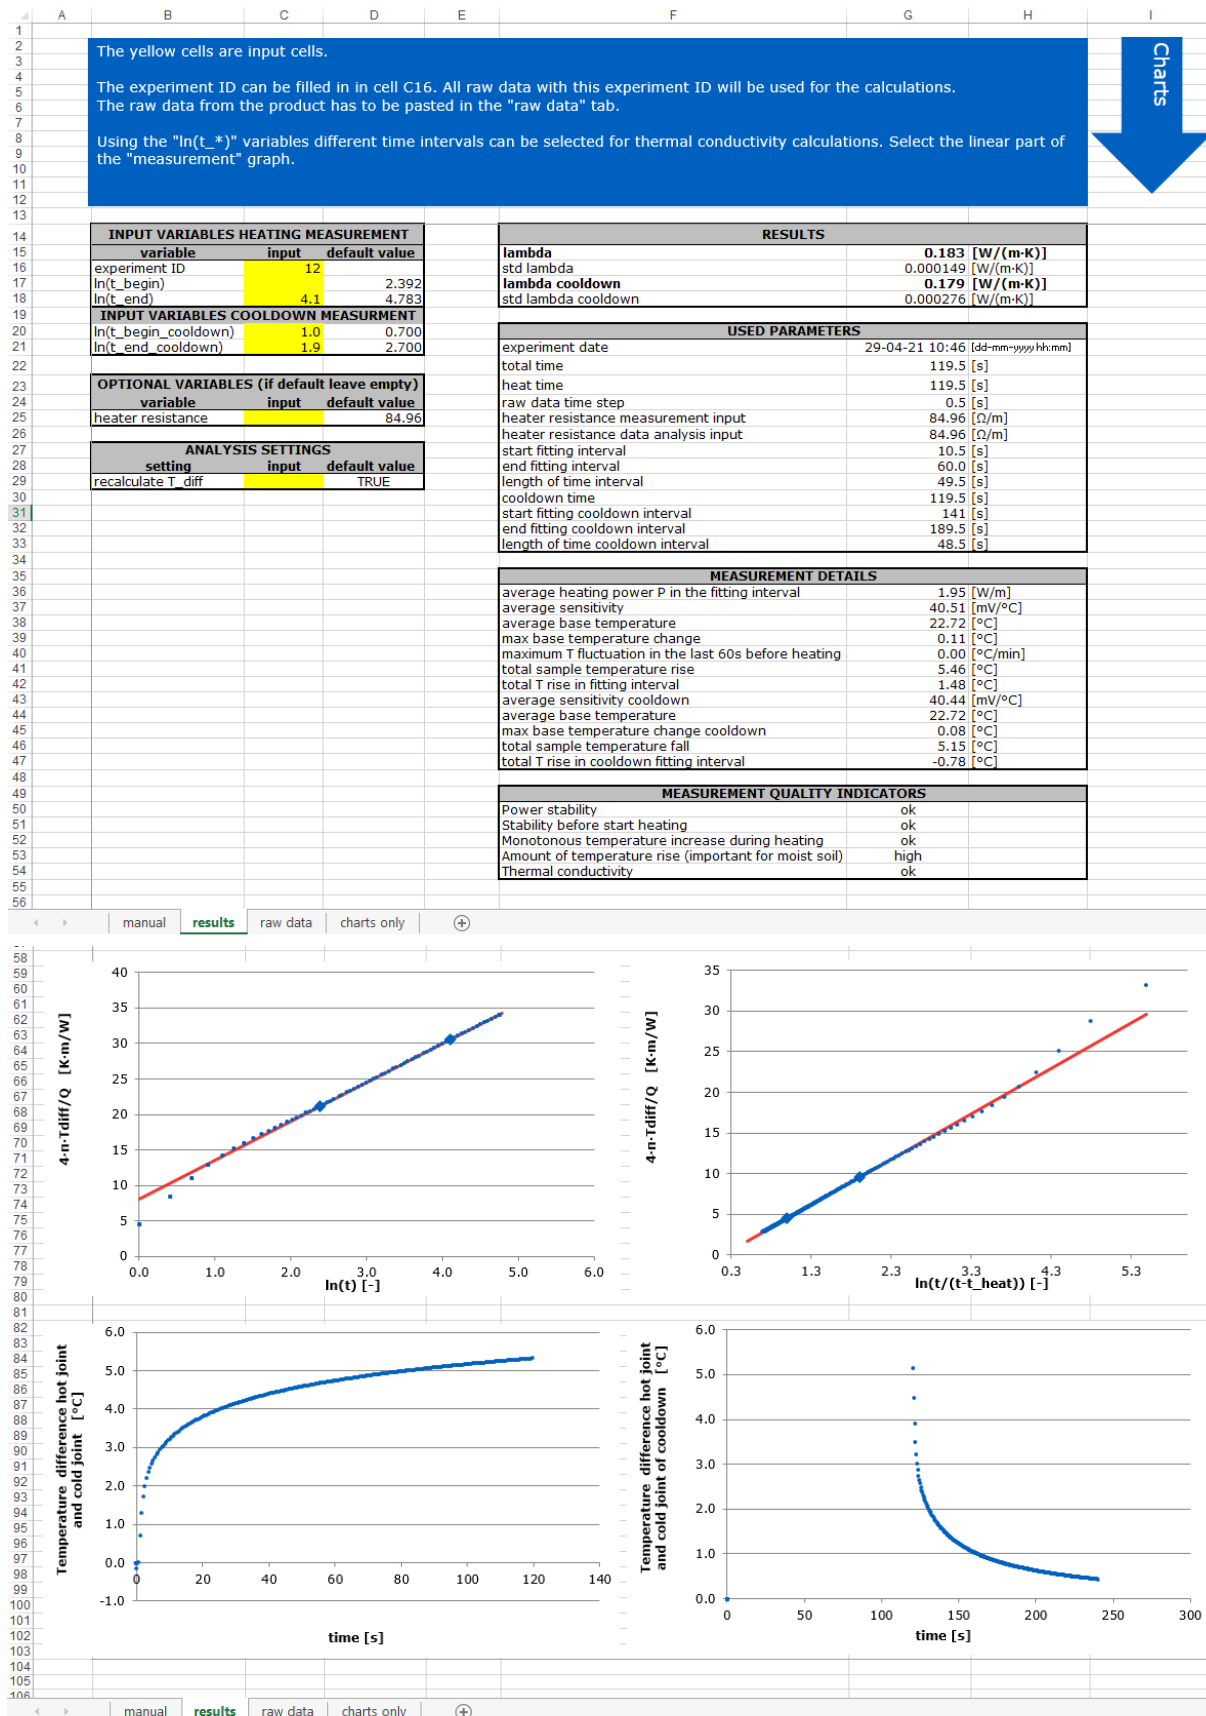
A B C D E F G H I

The yellow cells are input cells.

The experiment ID can be filled in in cell C16. All raw data with this experiment ID will be used for the calculations. The raw data from the product has to be pasted in the "raw data" tab.

Using the "ln(t_*)" variables different time intervals can be selected for thermal conductivity calculations. Select the linear part of the "measurement" graph.

Charts

| INPUT VARIABLES HEATING MEASUREMENT | | |
|---|---|---|
| variable | input | default value |
| experiment ID | 12 | |
| ln(t_begin) | | 2.392 |
| ln(t_end) | 4.1 | 4.783 |
| INPUT VARIABLES COOLDOWN MEASUREMENT | | |
| ln(t_begin_cooldown) | 1.0 | 0.700 |
| ln(t_end_cooldown) | 1.9 | 2.700 |

| OPTIONAL VARIABLES (if default leave empty) | | |
|---|---|---|
| variable | input | default value |
| heater resistance | | 84.96 |

| ANALYSIS SETTINGS | | |
|---|---|---|
| setting | input | default value |
| recalculate T_diff | | TRUE |

| RESULTS | | |
|---|---|---|
| lambda | 0.183 | [W/(m·K)] |
| std lambda | 0.000149 | [W/(m·K)] |
| lambda cooldown | 0.179 | [W/(m·K)] |
| std lambda cooldown | 0.000276 | [W/(m·K)] |

| USED PARAMETERS | | |
|---|---|---|
| experiment date | 29-04-21 10:46 | [dd-mm-yyyy hh:mm] |
| total time | 119.5 | [s] |
| heat time | 119.5 | [s] |
| raw data time step | 0.5 | [s] |
| heater resistance measurement input | 84.96 | [Ω/m] |
| heater resistance data analysis input | 84.96 | [Ω/m] |
| start fitting interval | 10.5 | [s] |
| end fitting interval | 60.0 | [s] |
| length of time interval | 49.5 | [s] |
| cooldown time | 119.5 | [s] |
| start fitting cooldown interval | 141 | [s] |
| end fitting cooldown interval | 189.5 | [s] |
| length of time cooldown interval | 48.5 | [s] |

| MEASUREMENT DETAILS | | |
|---|---|---|
| average heating power P in the fitting interval | 1.95 | [W/m] |
| average sensitivity | 40.51 | [mV/°C] |
| average base temperature | 22.72 | [°C] |
| max base temperature change | 0.11 | [°C] |
| maximum T fluctuation in the last 60s before heating | 0.00 | [°C/min] |
| total sample temperature rise | 5.46 | [°C] |
| total T rise in fitting interval | 1.48 | [°C] |
| average sensitivity cooldown | 40.44 | [mV/°C] |
| average base temperature | 22.72 | [°C] |
| max base temperature change cooldown | 0.08 | [°C] |
| total sample temperature fall | 5.15 | [°C] |
| total T rise in cooldown fitting interval | -0.78 | [°C] |

| MEASUREMENT QUALITY INDICATORS | |
|---|---|
| Power stability | ok |
| Stability before start heating | ok |
| Monotonous temperature increase during heating | ok |
| Amount of temperature rise (important for moist soil) | high |
| Thermal conductivity | ok |

manual | results | raw data | charts only

4·π·Tdiff/Q [K·m/W]
40 35 30 25 20 15 10 5 0
0.0 1.0 2.0 3.0 4.0 5.0 6.0
ln(t) [-]

4·π·Tdiff/Q [K·m/W]
35 30 25 20 15 10 5 0
0.3 1.3 2.3 3.3 4.3 5.3
ln(t/(t-t_heat)) [-]

Temperature difference hot joint and cold joint [°C]
6.0 5.0 4.0 3.0 2.0 1.0 0.0 -1.0
0 20 40 60 80 100 120 140
time [s]

Temperature difference hot joint and cold joint of cooldown [°C]
6.0 5.0 4.0 3.0 2.0 1.0 0.0
0 50 100 150 200 250 300
time [s]

manual | results | raw data | charts only